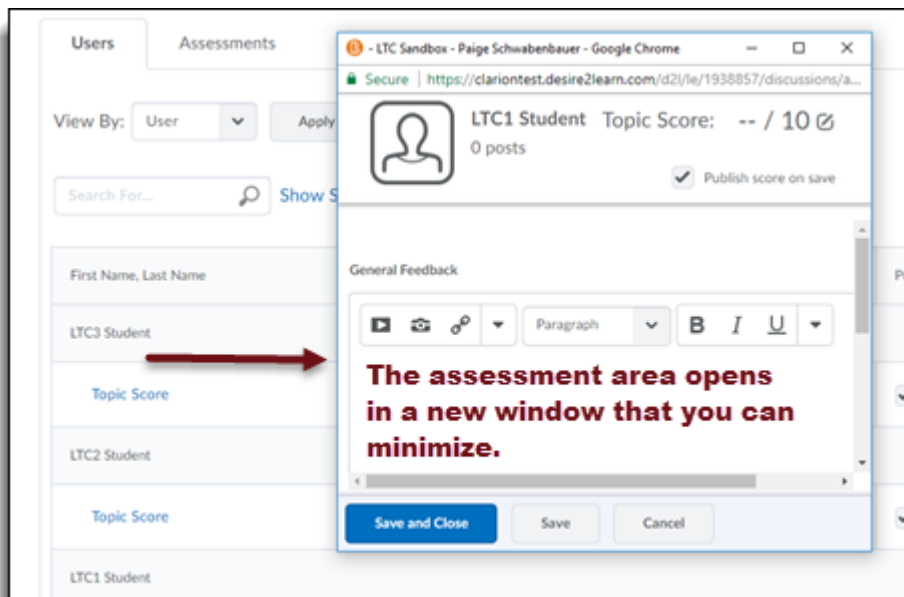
Users

Assessments

View By: User

Apply

Search For...

Show S

First Name, Last Name

LTC3 Student

Topic Score

LTC2 Student

Topic Score

LTC1 Student

- LTC Sandbox - Paige Schwabenbauer - Google Chrome

Secure | https://clariontest.desire2learn.com/d2l/le/1938857/discussions/a...

LTC1 Student Topic Score: -- / 10

0 posts

Publish score on save

General Feedback

Paragraph

B I U

The assessment area opens in a new window that you can minimize.

Save and Close

Save

Cancel